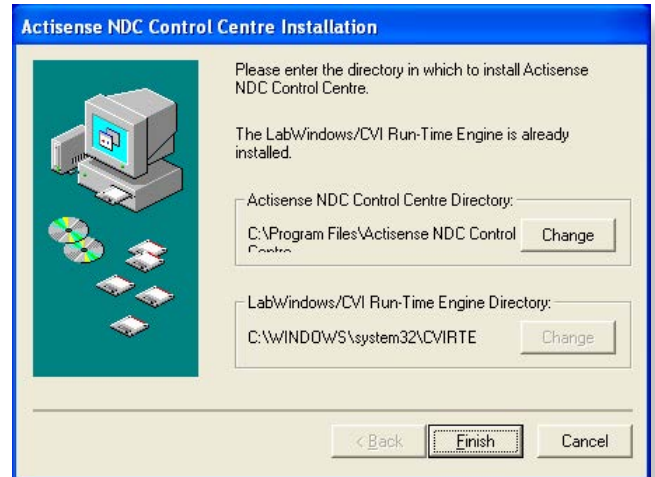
Actisense NDC Control Centre Installation

Please enter the directory in which to install Actisense NDC Control Centre.

The LabWindows/CVI Run-Time Engine is already installed.

Actisense NDC Control Centre Directory:

C:\Program Files\Actisense NDC Control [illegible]

Change

LabWindows/CVI Run-Time Engine Directory:

C:\WINDOWS\system32\CVIRTE

Change

< Back

Finish

Cancel